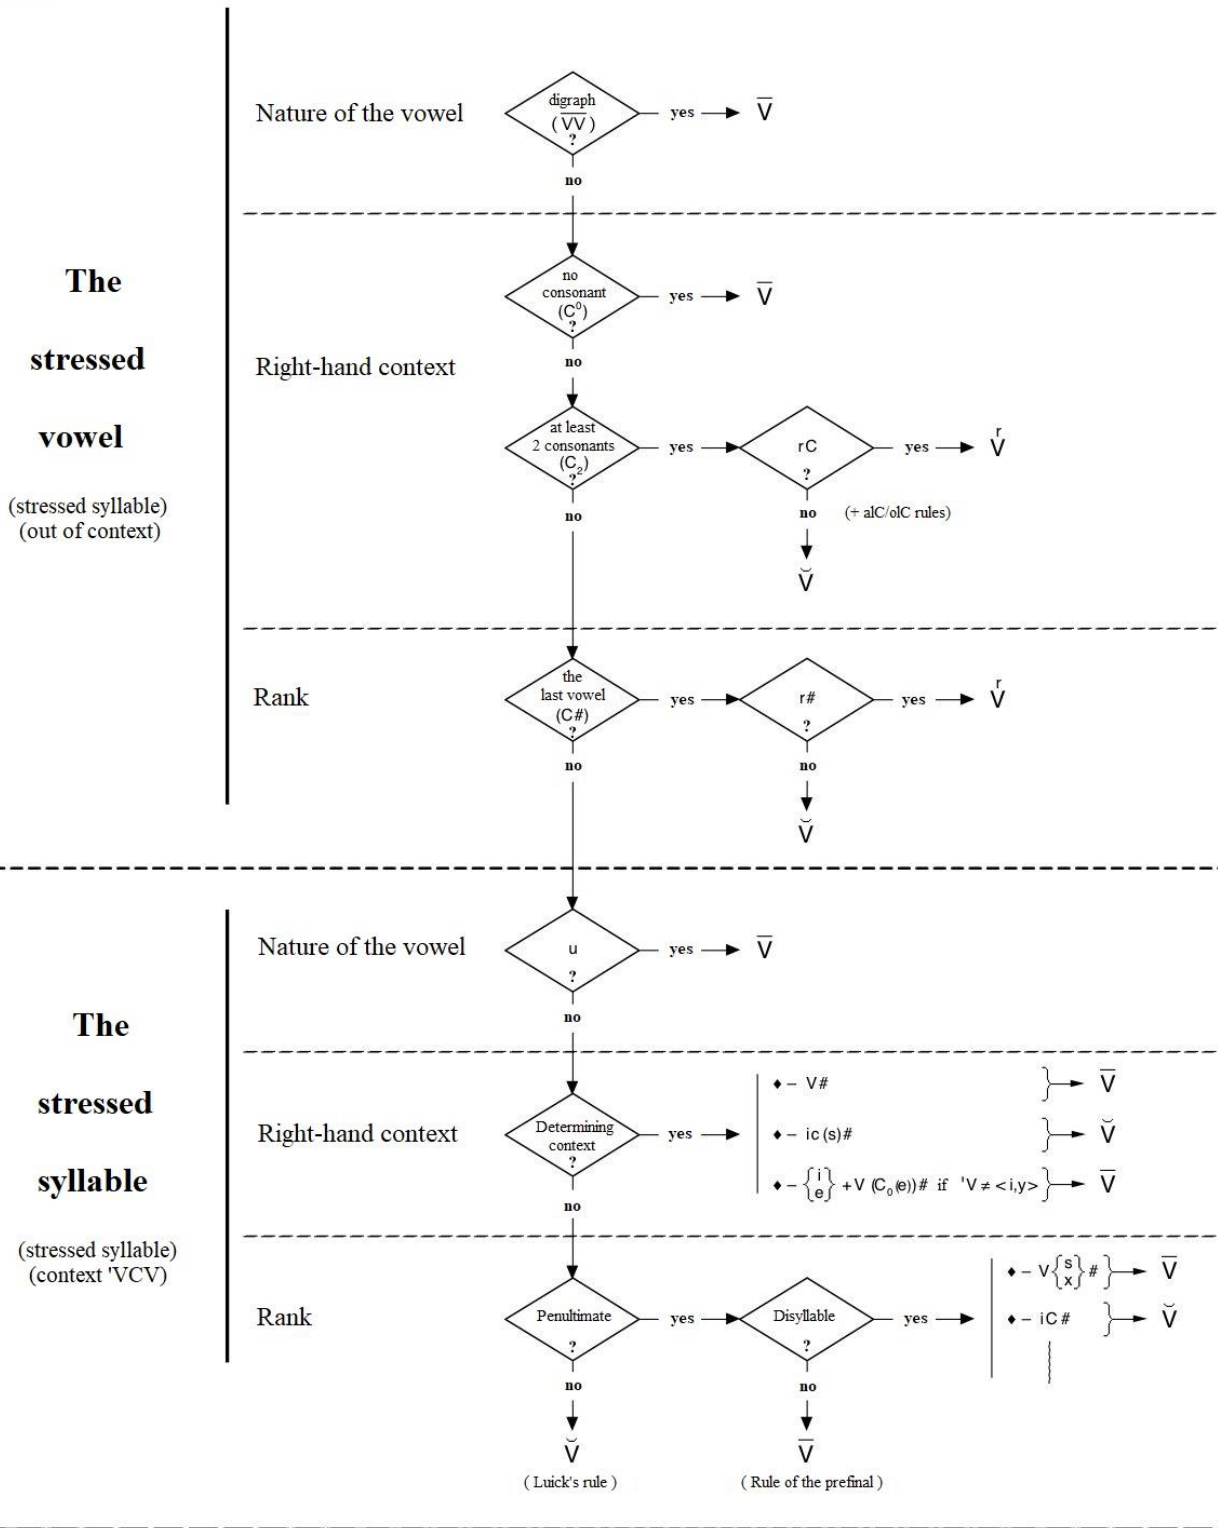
The stressed vowel

(stressed syllable)
(out of context)

Nature of the vowel

digraph
($\overline{VV}$)
?

yes → $\bar{V}$

no

Right-hand context

no consonant
($C^0$)
?

yes → $\bar{V}$

no

at least 2 consonants
($C_2$)
?

yes → rC ? yes → $\overset{r}{V}$

no (+ alC/olC rules)
↓
$\breve{V}$

no

Rank

the last vowel
(C#)
?

yes → r# ? yes → $\overset{r}{V}$

no
↓
$\breve{V}$

no

The stressed syllable

(stressed syllable)
(context 'VCV)

Nature of the vowel

u
?

yes → $\bar{V}$

no

Right-hand context

Determining context
?

yes →
♦ – V# → $\bar{V}$
♦ – ic (s)# → $\breve{V}$
♦ – $\left\{\begin{matrix} i \\ e \end{matrix}\right\}$ +V ($C_0$(e))# if 'V ≠ <i,y> → $\bar{V}$

no

Rank

Penultimate
?

yes → Disyllable ? yes →
♦ – V$\left\{\begin{matrix} s \\ x \end{matrix}\right\}$# → $\bar{V}$
♦ – iC # → $\breve{V}$

no
↓
$\breve{V}$
( Luick's rule )

no
↓
$\bar{V}$
( Rule of the prefinal )